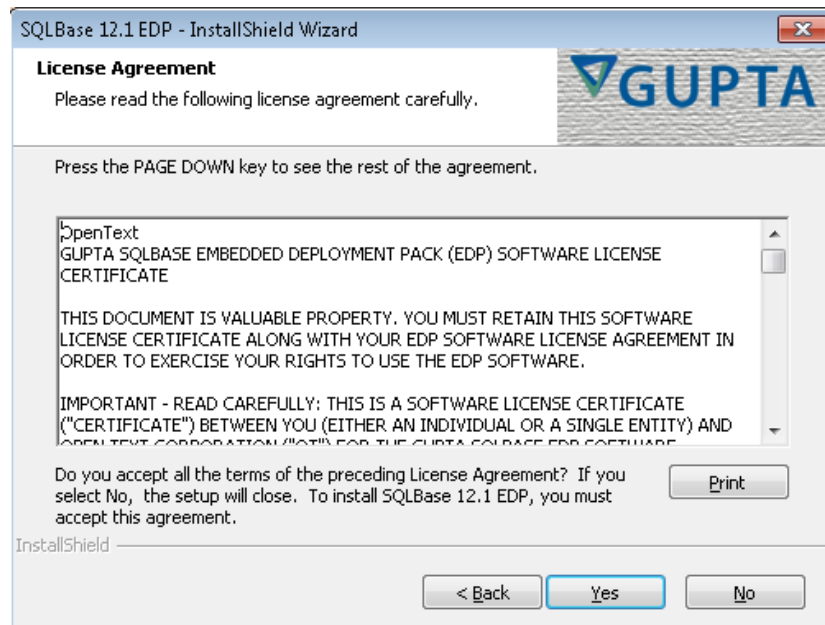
SQLBase 12.1 EDP - InstallShield Wizard

License Agreement

Please read the following license agreement carefully.

GUPTA

Press the PAGE DOWN key to see the rest of the agreement.

OpenText
GUPTA SQLBASE EMBEDDED DEPLOYMENT PACK (EDP) SOFTWARE LICENSE CERTIFICATE

THIS DOCUMENT IS VALUABLE PROPERTY. YOU MUST RETAIN THIS SOFTWARE LICENSE CERTIFICATE ALONG WITH YOUR EDP SOFTWARE LICENSE AGREEMENT IN ORDER TO EXERCISE YOUR RIGHTS TO USE THE EDP SOFTWARE.

IMPORTANT - READ CAREFULLY: THIS IS A SOFTWARE LICENSE CERTIFICATE ("CERTIFICATE") BETWEEN YOU (EITHER AN INDIVIDUAL OR A SINGLE ENTITY) AND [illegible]

Do you accept all the terms of the preceding License Agreement? If you select No, the setup will close. To install SQLBase 12.1 EDP, you must accept this agreement.

Print

InstallShield

< Back

Yes

No